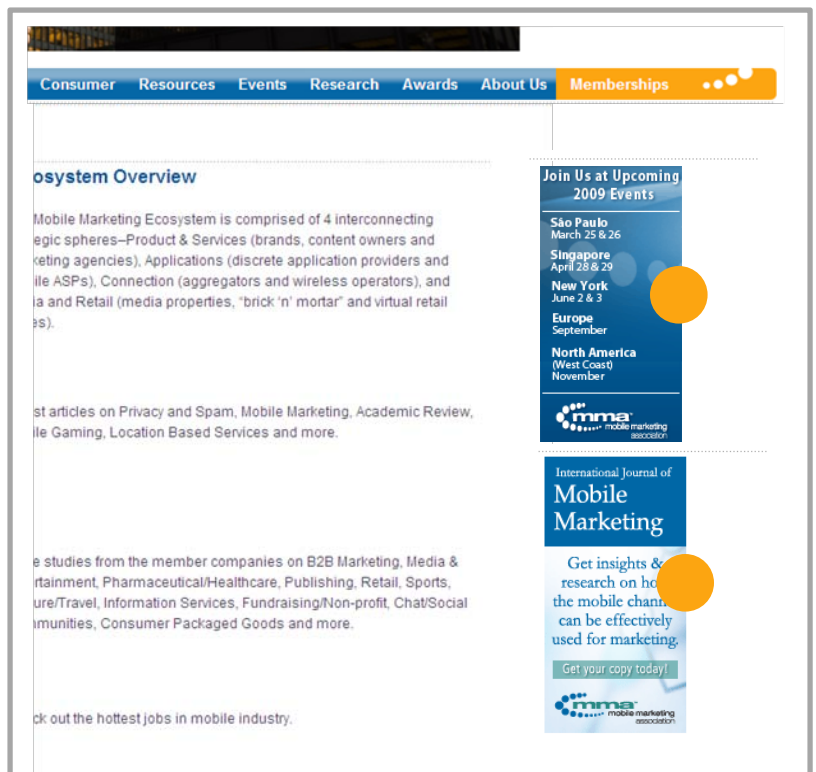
Consumer Resources Events Research Awards About Us Memberships

osystem Overview

Mobile Marketing Ecosystem is comprised of 4 interconnecting egic spheres–Product & Services (brands, content owners and keting agencies), Applications (discrete application providers and ile ASPs), Connection (aggregators and wireless operators), and ia and Retail (media properties, "brick 'n' mortar" and virtual retail s).

st articles on Privacy and Spam, Mobile Marketing, Academic Review, ile Gaming, Location Based Services and more.

e studies from the member companies on B2B Marketing, Media & rtainment, Pharmaceutical/Healthcare, Publishing, Retail, Sports, ure/Travel, Information Services, Fundraising/Non-profit, Chat/Social nmunities, Consumer Packaged Goods and more.

ck out the hottest jobs in mobile industry.

Join Us at Upcoming 2009 Events

São Paulo
March 25 & 26

Singapore
April 28 & 29

New York
June 2 & 3

Europe
September

North America
(West Coast)
November

mma mobile marketing association

International Journal of
Mobile Marketing

Get insights & research on ho the mobile chann can be effectively used for marketing.

Get your copy today!

mma mobile marketing association